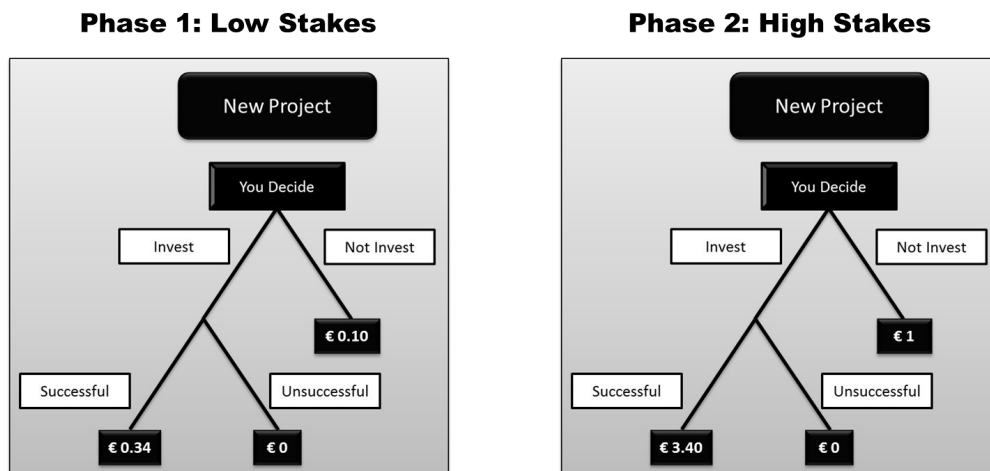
Phase 1: Low Stakes

New Project

You Decide

Invest

Not Invest

€ 0.10

Successful

Unsuccessful

€ 0.34

€ 0

Phase 2: High Stakes

New Project

You Decide

Invest

Not Invest

€ 1

Successful

Unsuccessful

€ 3.40

€ 0